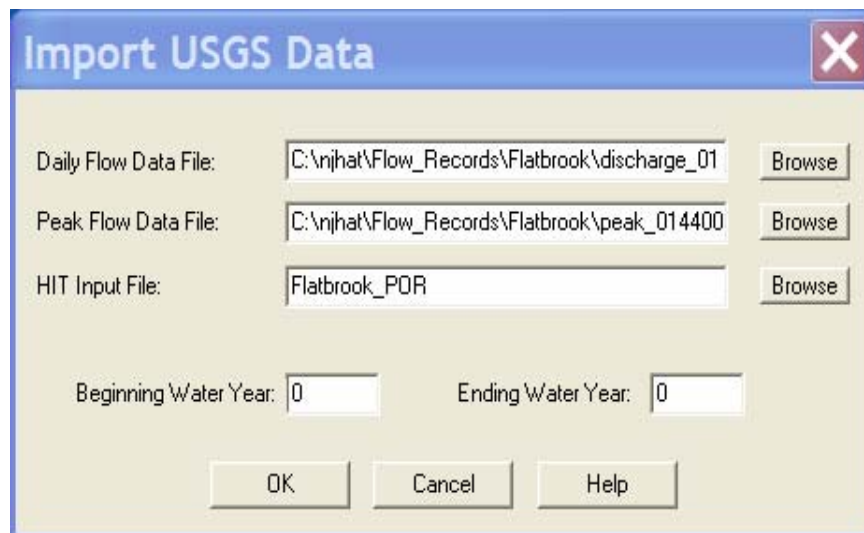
Import USGS Data

Daily Flow Data File: C:\njhat\Flow_Records\Flatbrook\discharge_01 Browse

Peak Flow Data File: C:\njhat\Flow_Records\Flatbrook\peak_014400 Browse

HIT Input File: Flatbrook_POR Browse

Beginning Water Year: 0 Ending Water Year: 0

OK Cancel Help